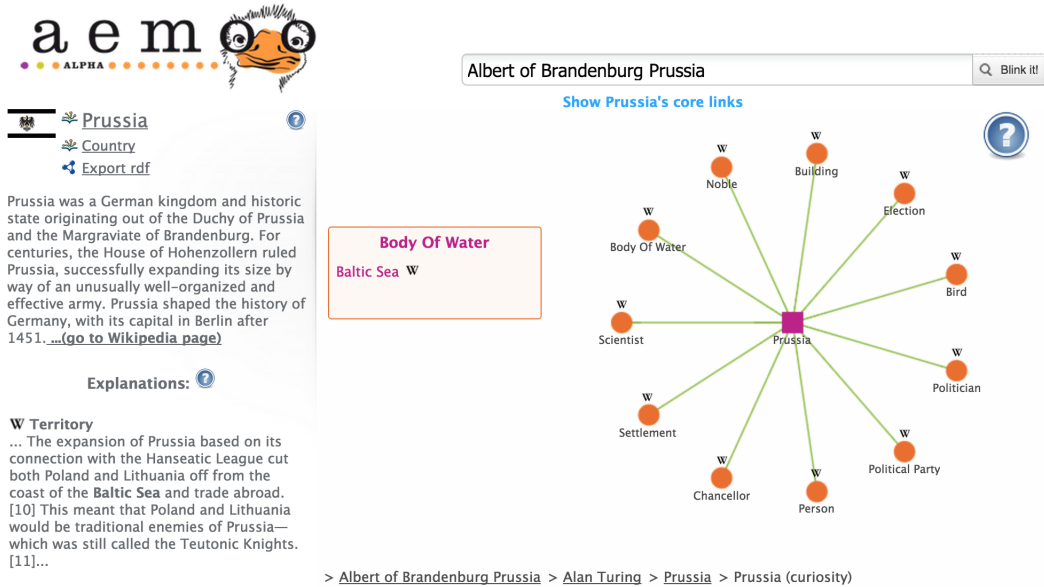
aemoo
ALPHA

Albert of Brandenburg Prussia
Blink it!

Show Prussia's core links

Prussia
Country
Export rdf

Prussia was a German kingdom and historic state originating out of the Duchy of Prussia and the Margraviate of Brandenburg. For centuries, the House of Hohenzollern ruled Prussia, successfully expanding its size by way of an unusually well-organized and effective army. Prussia shaped the history of Germany, with its capital in Berlin after 1451. ...(go to Wikipedia page)

Explanations:

W Territory
... The expansion of Prussia based on its connection with the Hanseatic League cut both Poland and Lithuania off from the coast of the Baltic Sea and trade abroad.[10] This meant that Poland and Lithuania would be traditional enemies of Prussia—which was still called the Teutonic Knights.[11]...

Body Of Water
Baltic Sea W

W Noble
W Building
W Election
W Body Of Water
W Bird
W Scientist
Prussia
W Politician
W Settlement
W Political Party
W Chancellor
W Person

> Albert of Brandenburg Prussia > Alan Turing > Prussia > Prussia (curiosity)